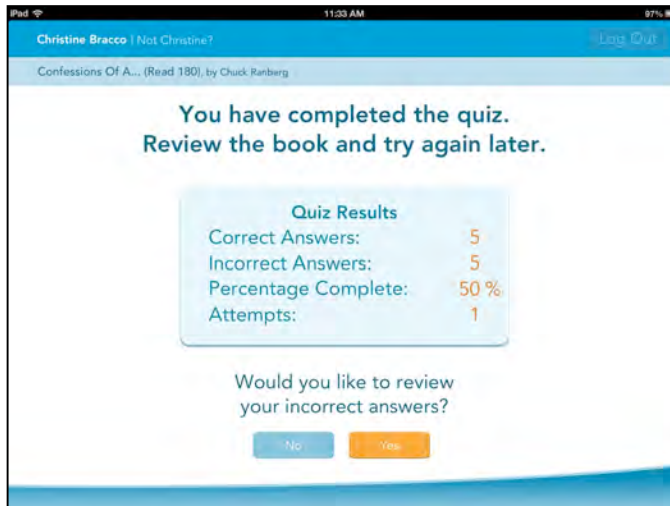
iPad 11:33 AM 97%

Christine Bracco | Not Christine?

Log Out

Confessions Of A... (Read 180), by Chuck Ranberg

You have completed the quiz.
Review the book and try again later.

Quiz Results

| | |
|---|---|
| Correct Answers: | 5 |
| Incorrect Answers: | 5 |
| Percentage Complete: | 50 % |
| Attempts: | 1 |

Would you like to review your incorrect answers?

No Yes